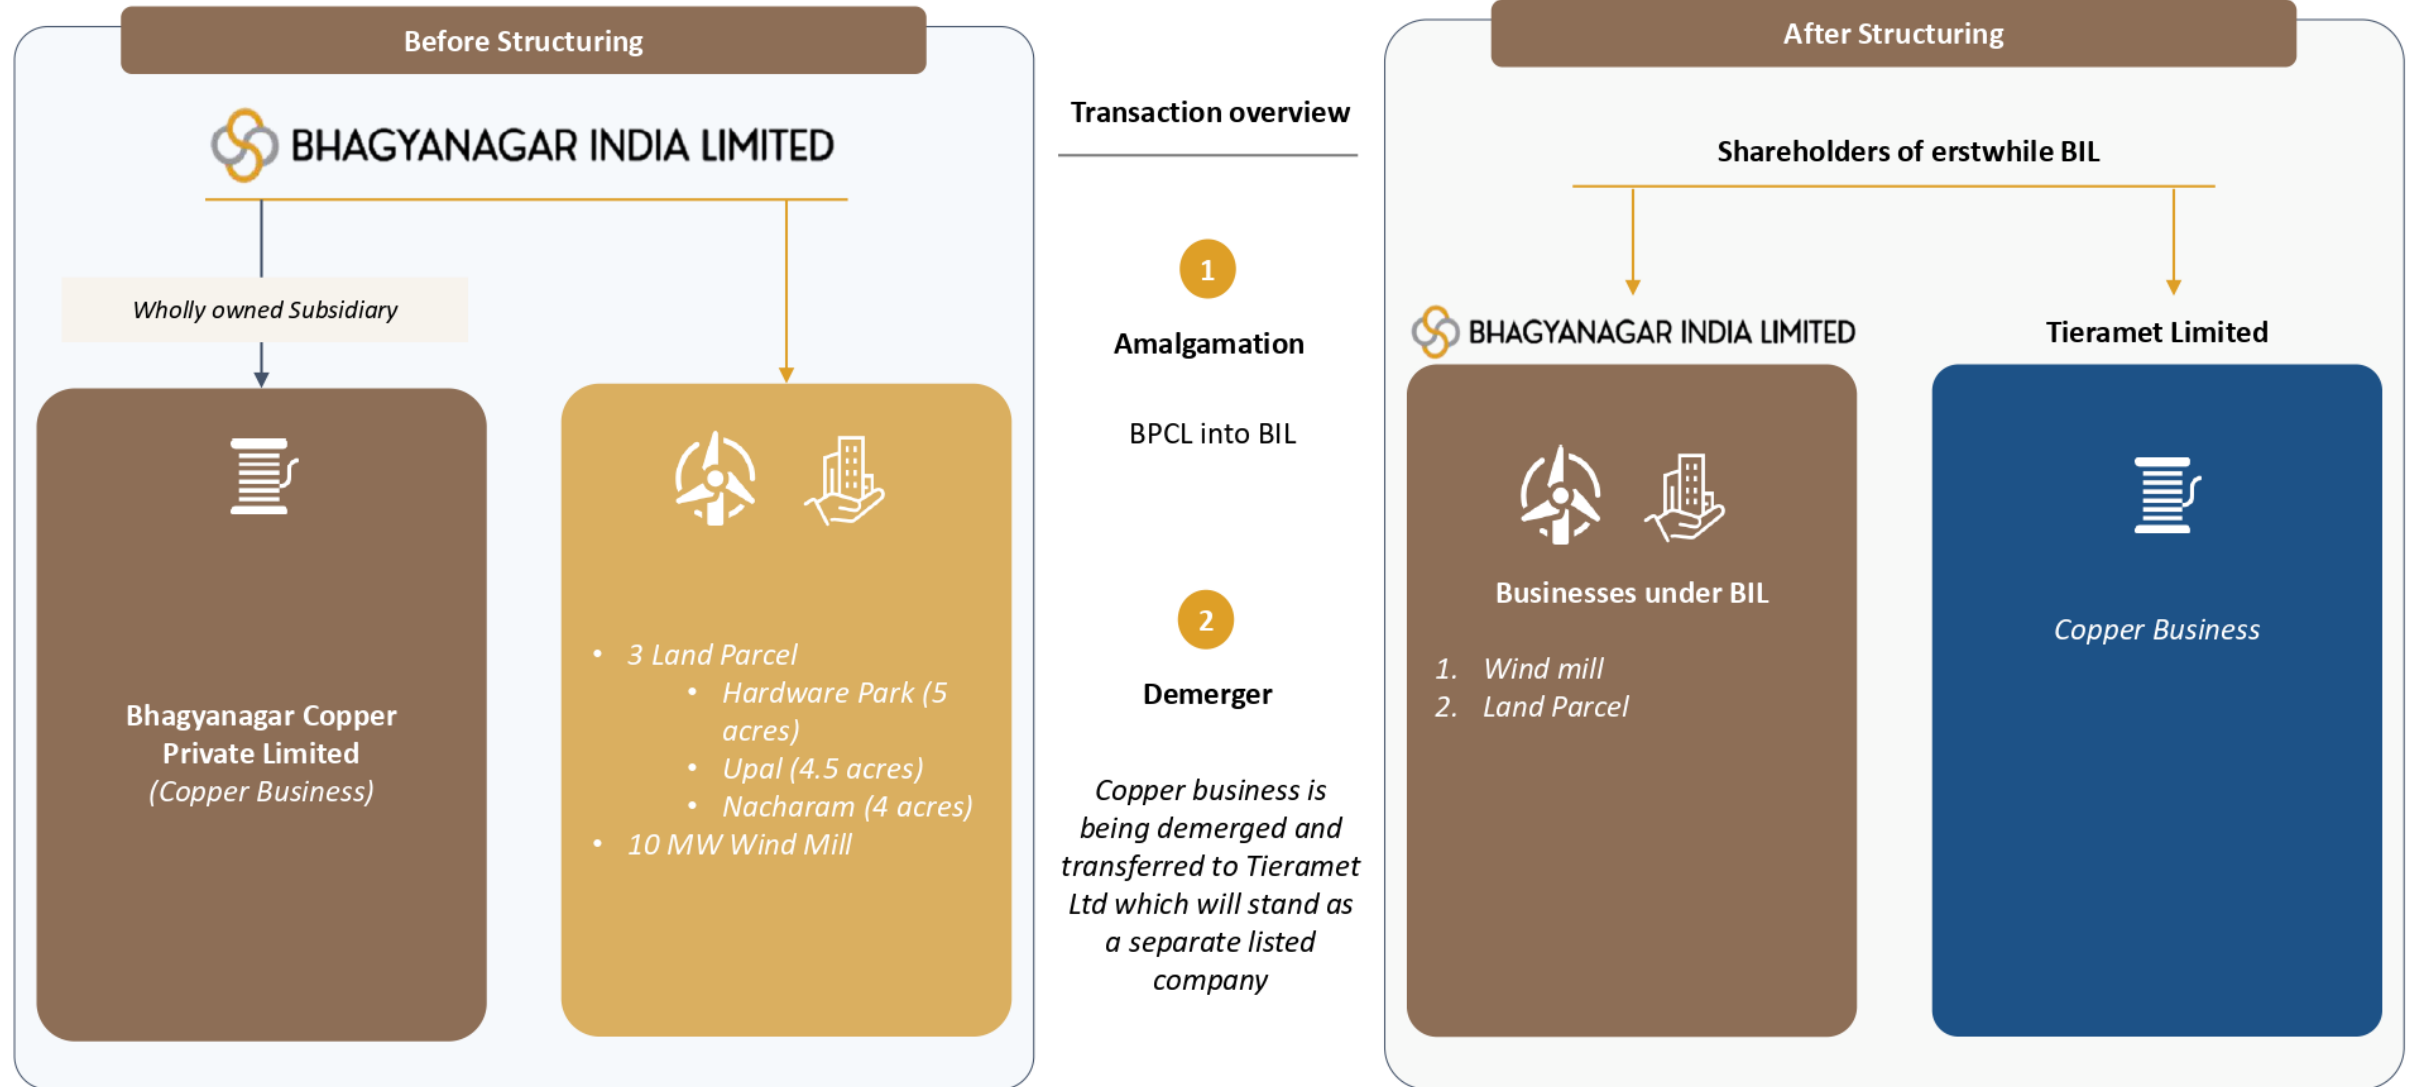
Before Structuring

BHAGYANAGAR INDIA LIMITED

Wholly owned Subsidiary

Bhagyanagar Copper Private Limited
(Copper Business)

- 3 Land Parcel
  - Hardware Park (5 acres)
  - Upal (4.5 acres)
  - Nacharam (4 acres)
- 10 MW Wind Mill

Transaction overview

1

Amalgamation

BPCL into BIL

2

Demerger

Copper business is being demerged and transferred to Tieramet Ltd which will stand as a separate listed company

After Structuring

Shareholders of erstwhile BIL

BHAGYANAGAR INDIA LIMITED

Tieramet Limited

Businesses under BIL

1. Wind mill
2. Land Parcel

Copper Business